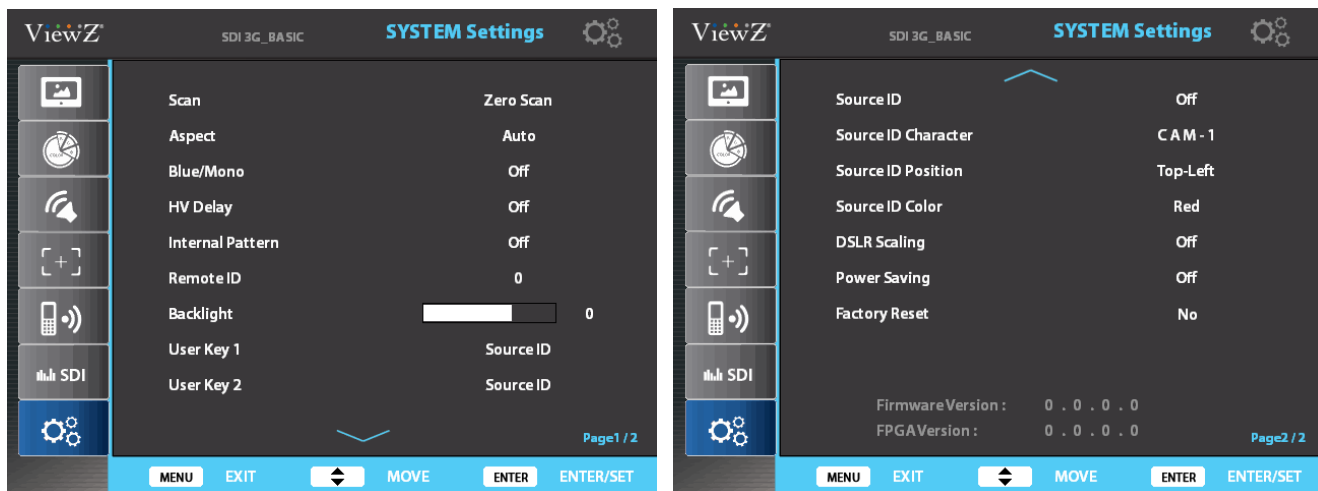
ViewZ

SDI 3G_BASIC

SYSTEM Settings

| | |
|---|---|
| Scan | Zero Scan |
| Aspect | Auto |
| Blue/Mono | Off |
| HV Delay | Off |
| Internal Pattern | Off |
| Remote ID | 0 |
| Backlight | 0 |
| User Key 1 | Source ID |
| User Key 2 | Source ID |

SDI

Page1 / 2

MENU EXIT MOVE ENTER ENTER/SET

ViewZ

SDI 3G_BASIC

SYSTEM Settings

| | |
|---|---|
| Source ID | Off |
| Source ID Character | CAM-1 |
| Source ID Position | Top-Left |
| Source ID Color | Red |
| DSLR Scaling | Off |
| Power Saving | Off |
| Factory Reset | No |

SDI

Firmware Version : 0 . 0 . 0 . 0
FPGA Version : 0 . 0 . 0 . 0

Page2 / 2

MENU EXIT MOVE ENTER ENTER/SET